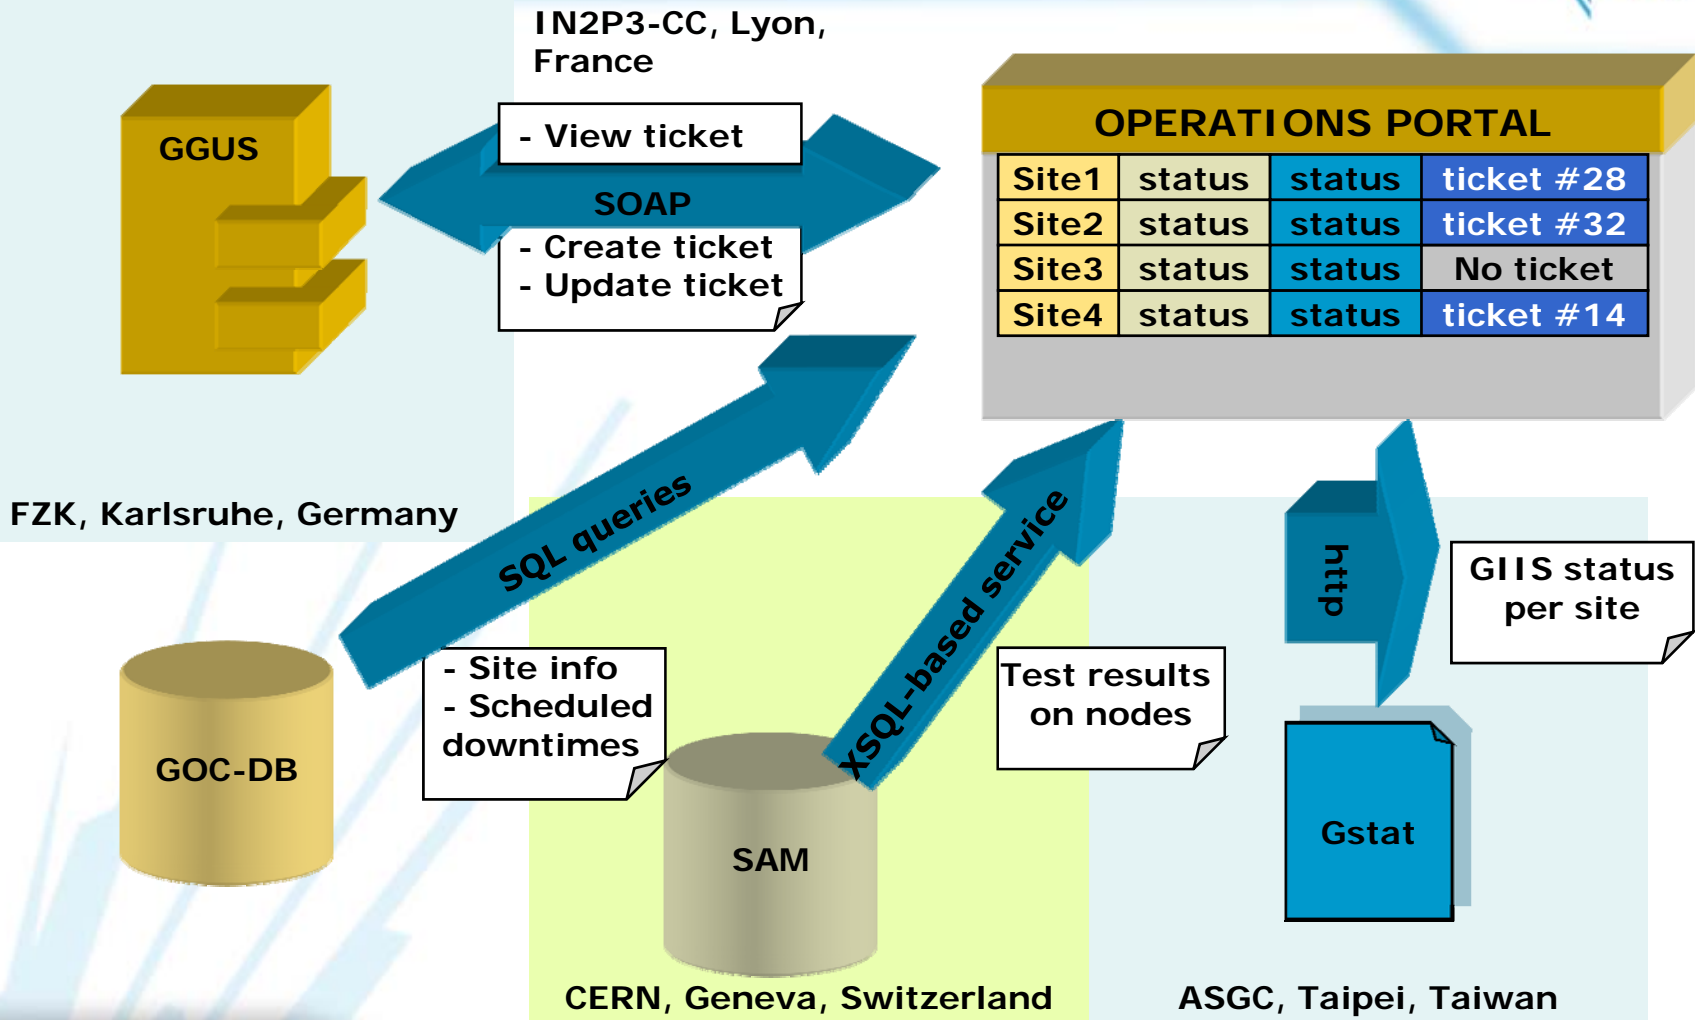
IN2P3-CC, Lyon, France

GGUS

- View ticket

SOAP

- Create ticket
- Update ticket

OPERATIONS PORTAL

| Site1 | status | status | ticket #28 |
|---|---|---|---|
| Site2 | status | status | ticket #32 |
| Site3 | status | status | No ticket |
| Site4 | status | status | ticket #14 |

FZK, Karlsruhe, Germany

SQL queries

XSQL-based service

http

GIIS status per site

- Site info
- Scheduled downtimes

Test results on nodes

GOC-DB

SAM

Gstat

CERN, Geneva, Switzerland

ASGC, Taipei, Taiwan